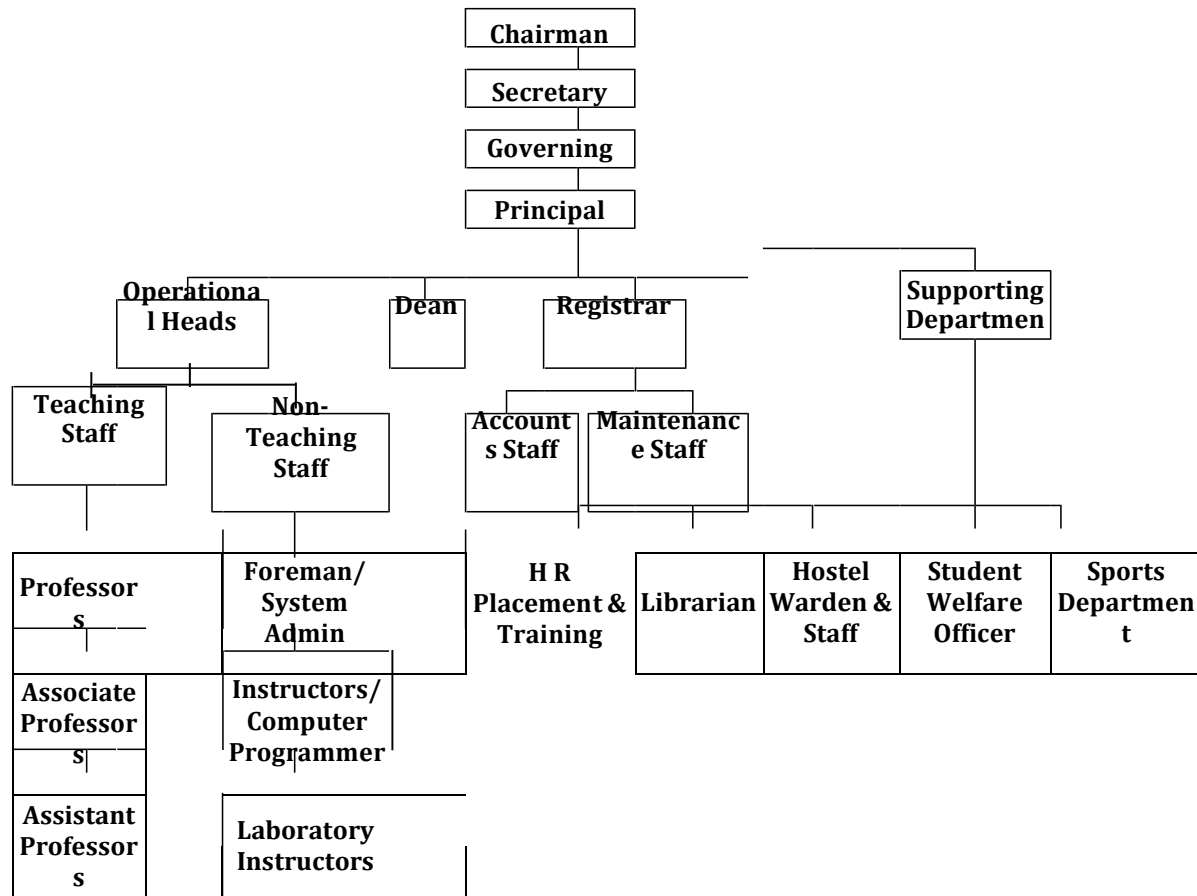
Chairman

Secretary

Governing

Principal

Operational Heads

Dean

Registrar

Supporting Departmen

Teaching Staff

Non-Teaching Staff

Accounts Staff

Maintenance Staff

Professors

Foreman/ System Admin

H R Placement & Training

Librarian

Hostel Warden & Staff

Student Welfare Officer

Sports Department

Associate Professors

Instructors/ Computer Programmer

Assistant Professors

Laboratory Instructors